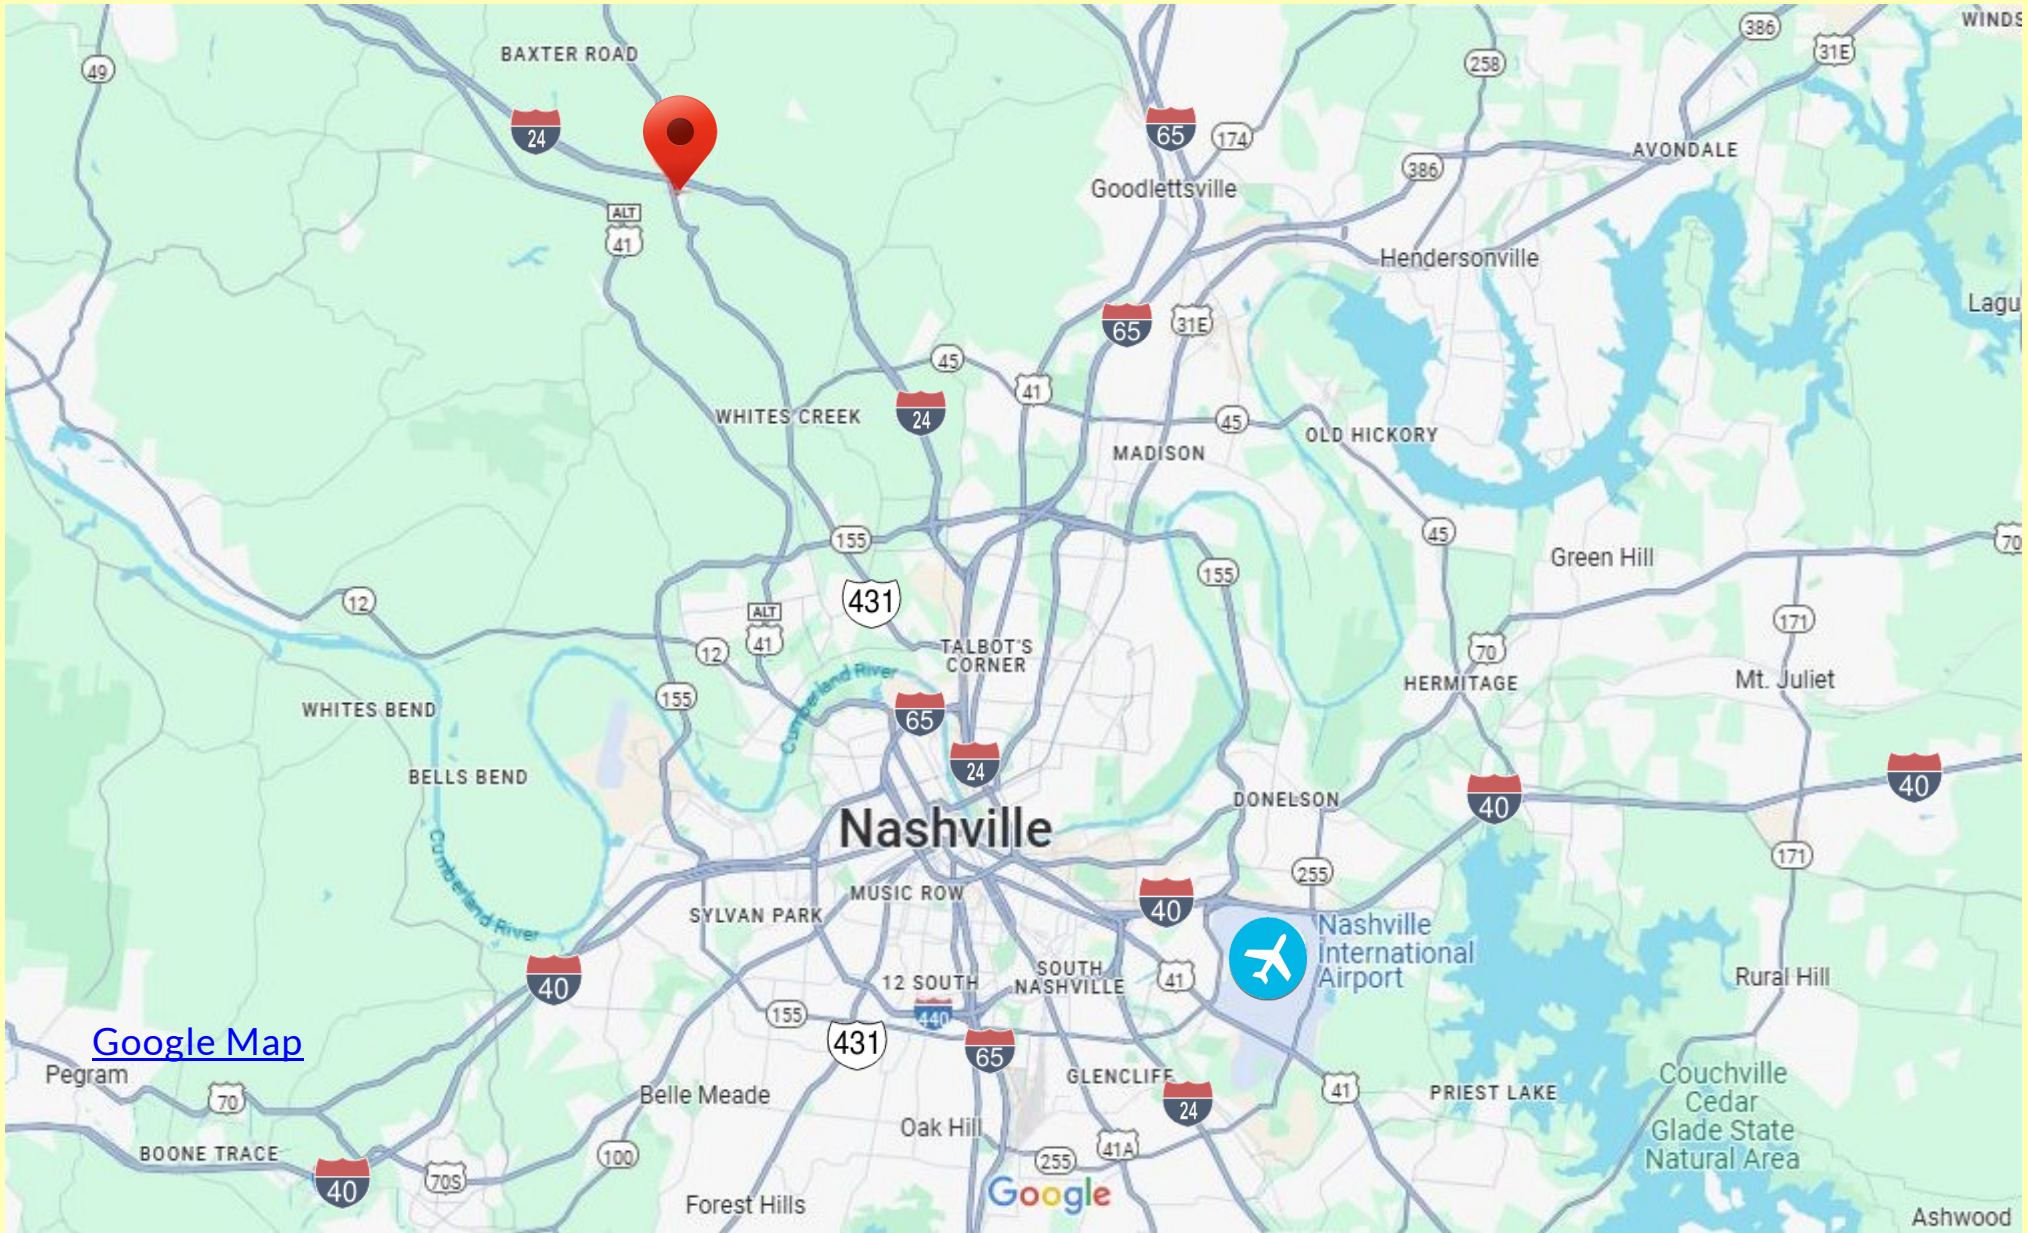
BAXTER ROAD
49
24
ALT
41
65
174
258
386
31E
WINDS
386
AVONDALE
Goodlettsville
Hendersonville
Lagu
65
31E
45
41
24
WHITES CREEK
45
MADISON
OLD HICKORY
155
155
45
Green Hill
70
431
12
ALT
41
12
TALBOT'S CORNER
Cumberland River
171
70
HERMITAGE
Mt. Juliet
WHITES BEND
155
65
24
BELLS BEND
DONELSON
40
40
Nashville
Cumberland River
171
255
MUSIC ROW
SYLVAN PARK
40
Nashville International Airport
40
12 SOUTH
SOUTH NASHVILLE
41
Rural Hill
440
155
431
65
Google Map
Pegram
70
GLENCLIFF
Belle Meade
24
41
PRIEST LAKE
Couchville Cedar Glade State Natural Area
BOONE TRACE
Oak Hill
40
70S
100
255
41A
Forest Hills
Google
Ashwood